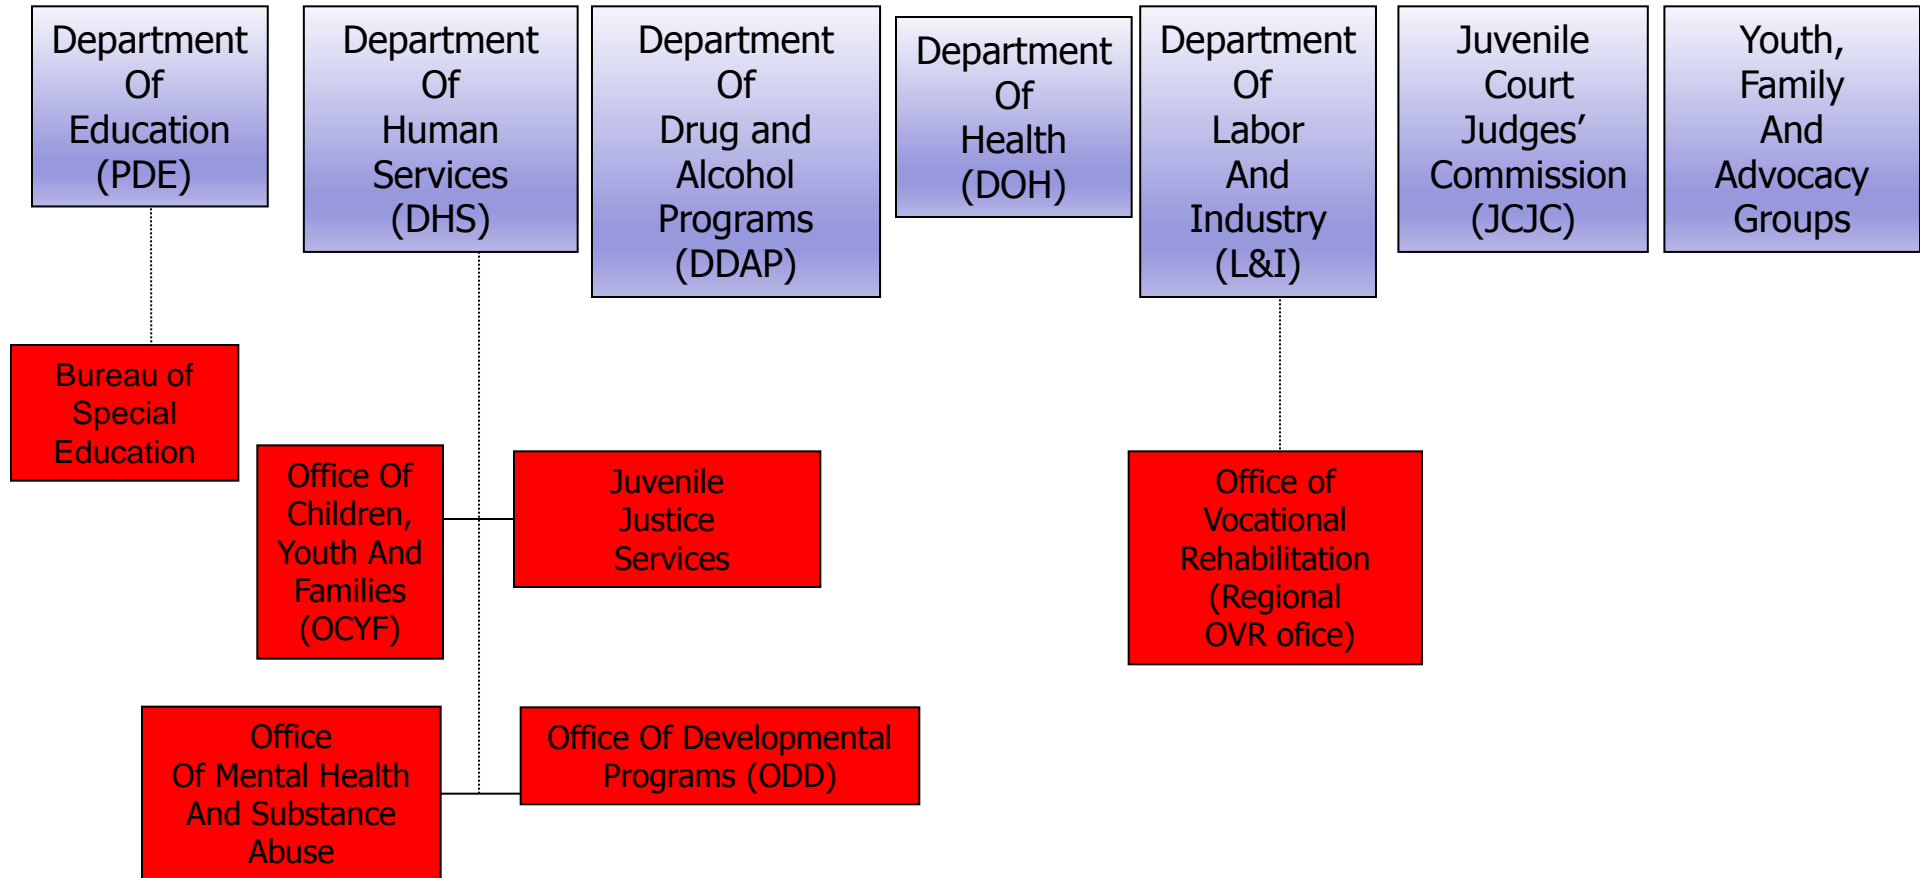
Department Of Education (PDE)

Department Of Human Services (DHS)

Department Of Drug and Alcohol Programs (DDAP)

Department Of Health (DOH)

Department Of Labor And Industry (L&I)

Juvenile Court Judges' Commission (JCJC)

Youth, Family And Advocacy Groups

Bureau of Special Education

Office Of Children, Youth And Families (OCYF)

Juvenile Justice Services

Office of Vocational Rehabilitation (Regional OVR office)

Office Of Mental Health And Substance Abuse

Office Of Developmental Programs (ODD)